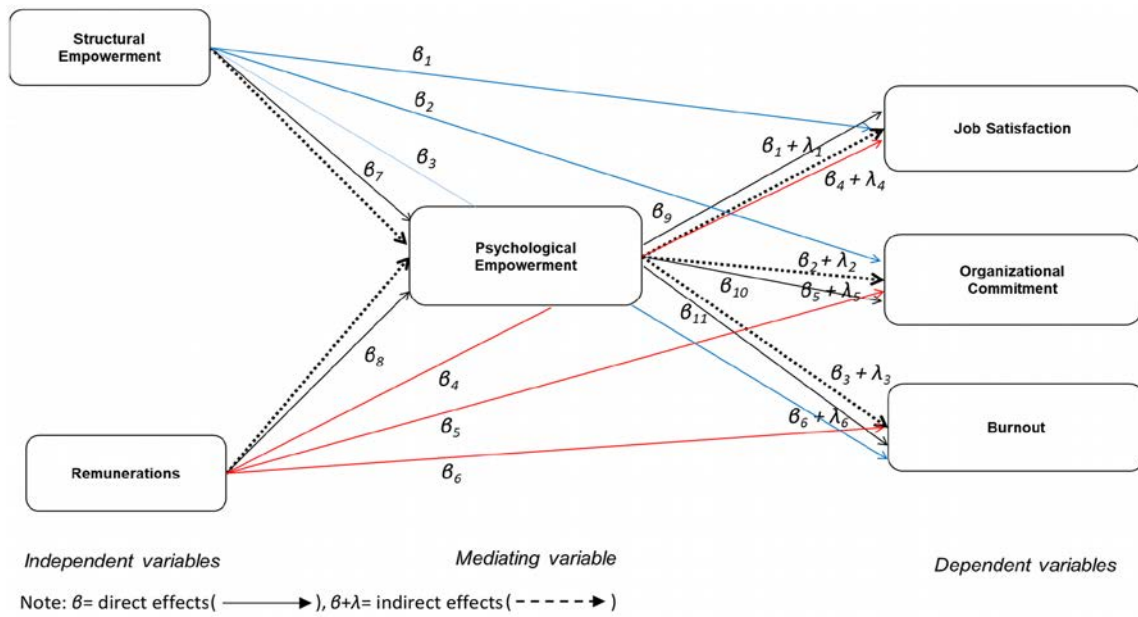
Structural Empowerment

$\beta_1$

$\beta_2$

$\beta_3$

$\beta_7$

Job Satisfaction

$\beta_1 + \lambda_1$

$\beta_4 + \lambda_4$

$\beta_9$

Psychological Empowerment

$\beta_2 + \lambda_2$

Organizational Commitment

$\beta_{10}$

$\beta_5 + \lambda_5$

$\beta_{11}$

$\beta_8$

$\beta_4$

$\beta_3 + \lambda_3$

$\beta_5$

$\beta_6 + \lambda_6$

Burnout

Remunerations

$\beta_6$

Independent variables

Mediating variable

Dependent variables

Note: $\beta$= direct effects( ), $\beta+\lambda$= indirect effects( )